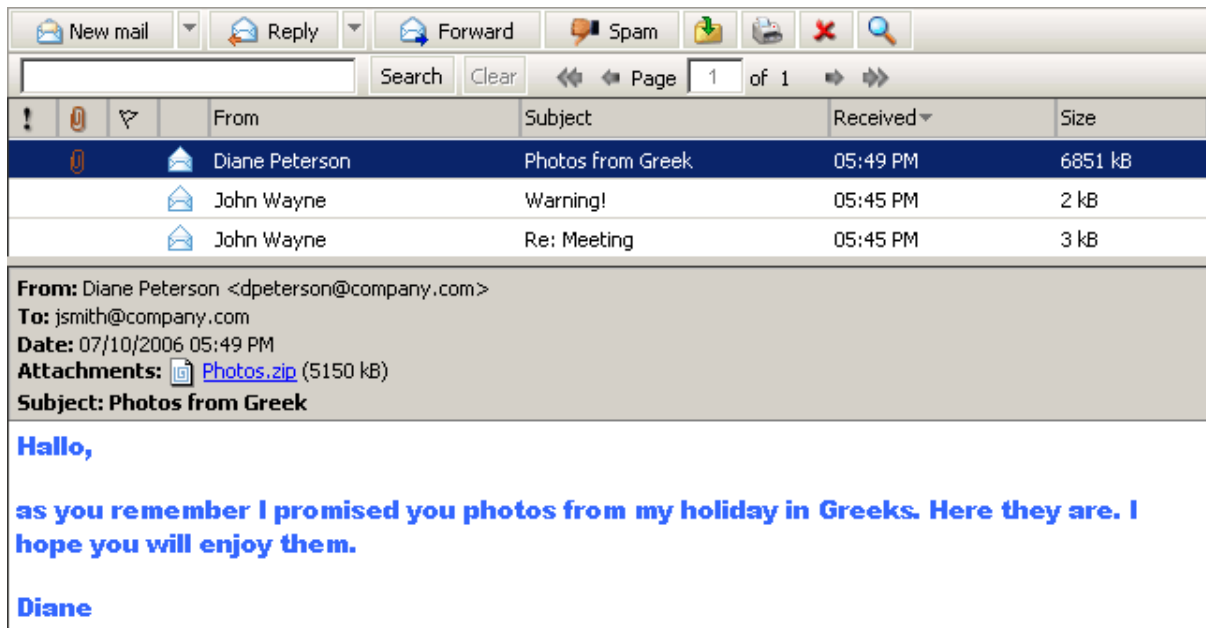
New mail Reply Forward Spam

Search Clear Page 1 of 1

| ! | | | | From | Subject | Received | Size |
|---|---|---|---|---|---|---|---|
| | | | | Diane Peterson | Photos from Greek | 05:49 PM | 6851 kB |
| | | | | John Wayne | Warning! | 05:45 PM | 2 kB |
| | | | | John Wayne | Re: Meeting | 05:45 PM | 3 kB |

From: Diane Peterson <dpeterson@company.com>
To: jsmith@company.com
Date: 07/10/2006 05:49 PM
Attachments: Photos.zip (5150 kB)
Subject: Photos from Greek

Hallo,

as you remember I promised you photos from my holiday in Greeks. Here they are. I hope you will enjoy them.

Diane